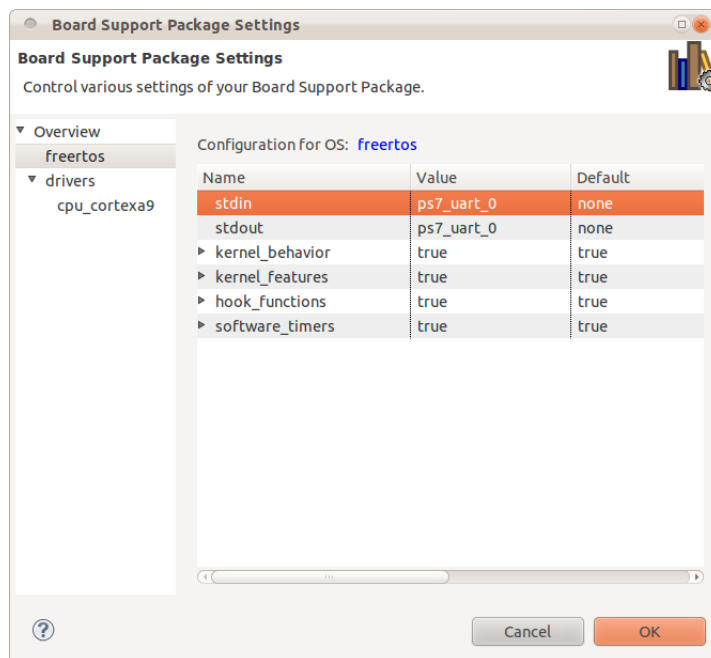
Board Support Package Settings

Board Support Package Settings

Control various settings of your Board Support Package.

Overview
freertos
drivers
cpu_cortexa9

Configuration for OS: freertos

| Name | Value | Default |
|---|---|---|
| stdin | ps7_uart_0 | none |
| stdout | ps7_uart_0 | none |
| kernel_behavior | true | true |
| kernel_features | true | true |
| hook_functions | true | true |
| software_timers | true | true |

?

Cancel

OK